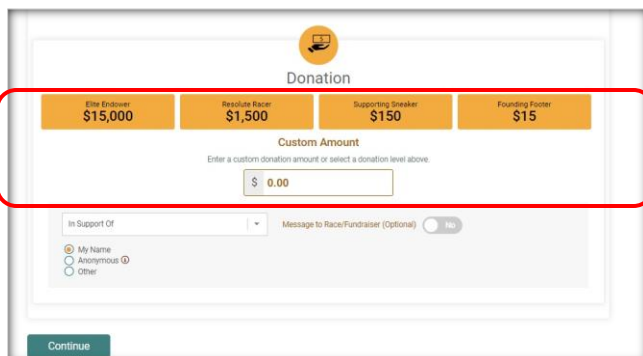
Donation

Elite Endower
$15,000

Resolute Racer
$1,500

Supporting Sneaker
$150

Founding Footer
$15

Custom Amount

Enter a custom donation amount or select a donation level above.

$ 0.00

In Support Of

Message to Race/Fundraiser (Optional) No

My Name
Anonymous
Other

Continue